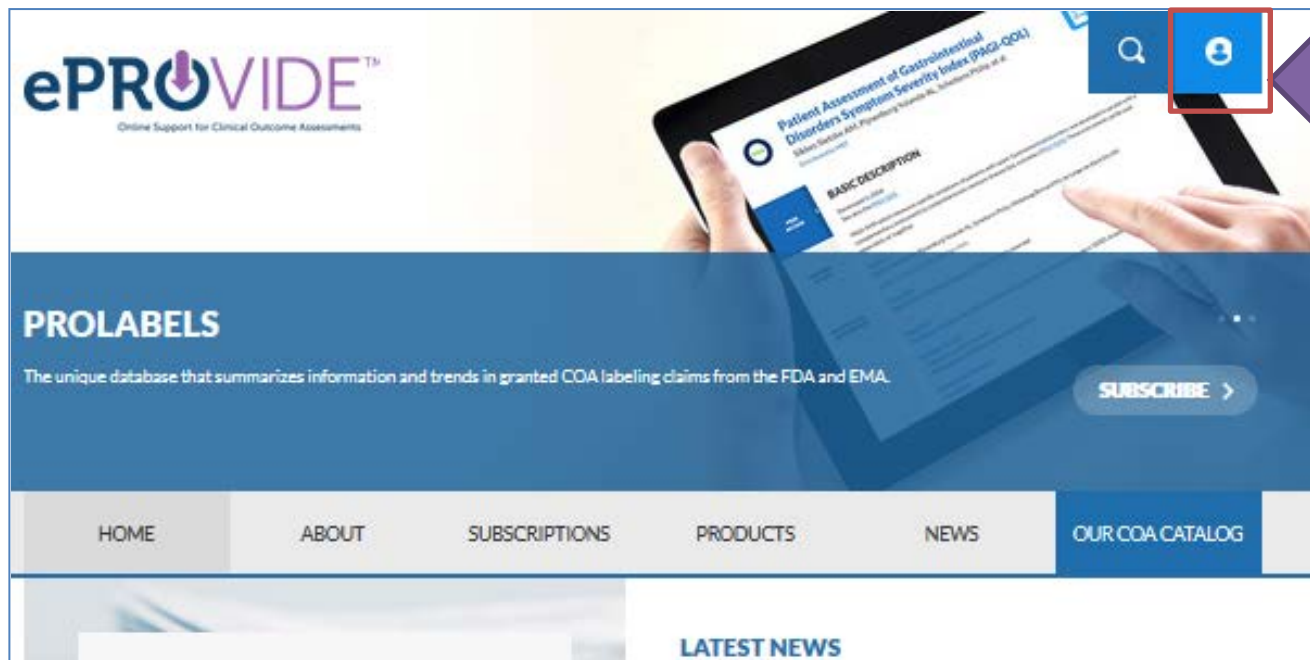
ePROVIDE™
Online Support for Clinical Outcome Assessments

Patient Assessment of Gastrointestinal Disorders Symptom Severity Index (PAGI-SYM)

BASIC DESCRIPTION

PROLABELS

The unique database that summarizes information and trends in granted COA labeling claims from the FDA and EMA.

SUBSCRIBE >

HOME
ABOUT
SUBSCRIPTIONS
PRODUCTS
NEWS
OUR COA CATALOG

LATEST NEWS